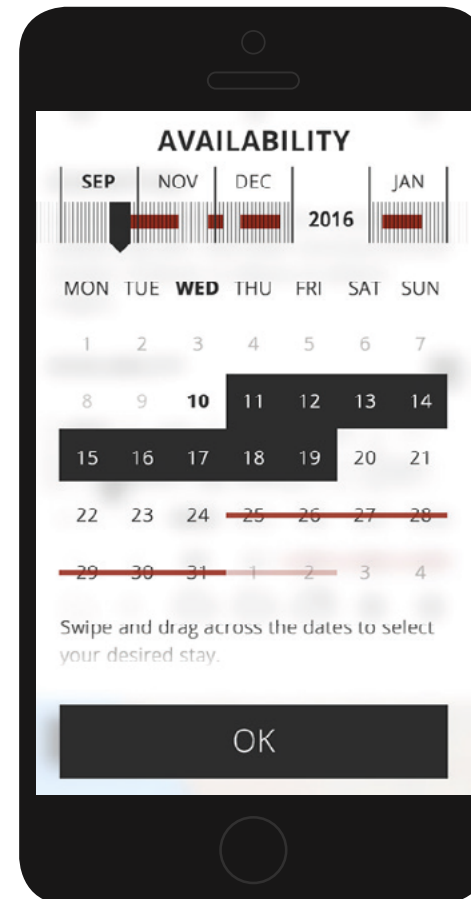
AVAILABILITY

SEP NOV DEC JAN

2016

| MON | TUE | WED | THU | FRI | SAT | SUN |
|---|---|---|---|---|---|---|
| 1 | 2 | 3 | 4 | 5 | 6 | 7 |
| 8 | 9 | 10 | 11 | 12 | 13 | 14 |
| 15 | 16 | 17 | 18 | 19 | 20 | 21 |
| 22 | 23 | 24 | 25 | 26 | 27 | 28 |
| 29 | 30 | 31 | 1 | 2 | 3 | 4 |

Swipe and drag across the dates to select your desired stay.

OK